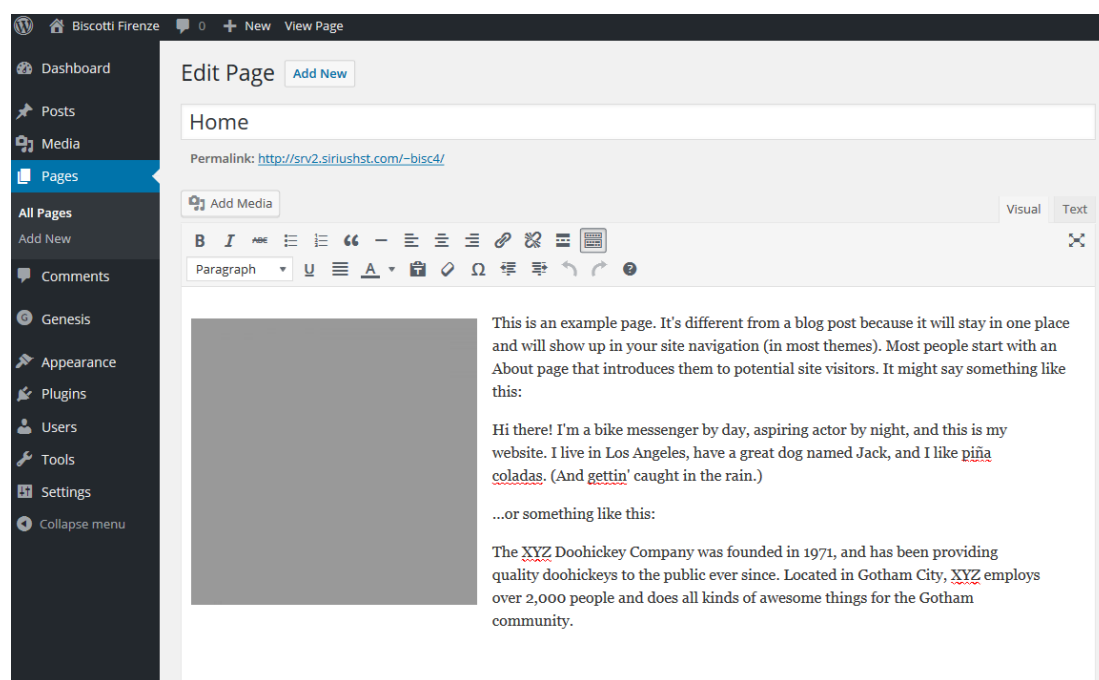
Biscotti Firenze 0 New View Page

Dashboard
Posts
Media
Pages
All Pages
Add New
Comments
Genesis
Appearance
Plugins
Users
Tools
Settings
Collapse menu

Edit Page Add New

Home

Permalink: http://srv2.siriushst.com/~bisc4/

Add Media

Visual Text

Paragraph

This is an example page. It's different from a blog post because it will stay in one place and will show up in your site navigation (in most themes). Most people start with an About page that introduces them to potential site visitors. It might say something like this:

Hi there! I'm a bike messenger by day, aspiring actor by night, and this is my website. I live in Los Angeles, have a great dog named Jack, and I like piña coladas. (And gettin' caught in the rain.)

...or something like this:

The XYZ Doohickey Company was founded in 1971, and has been providing quality doohickeys to the public ever since. Located in Gotham City, XYZ employs over 2,000 people and does all kinds of awesome things for the Gotham community.